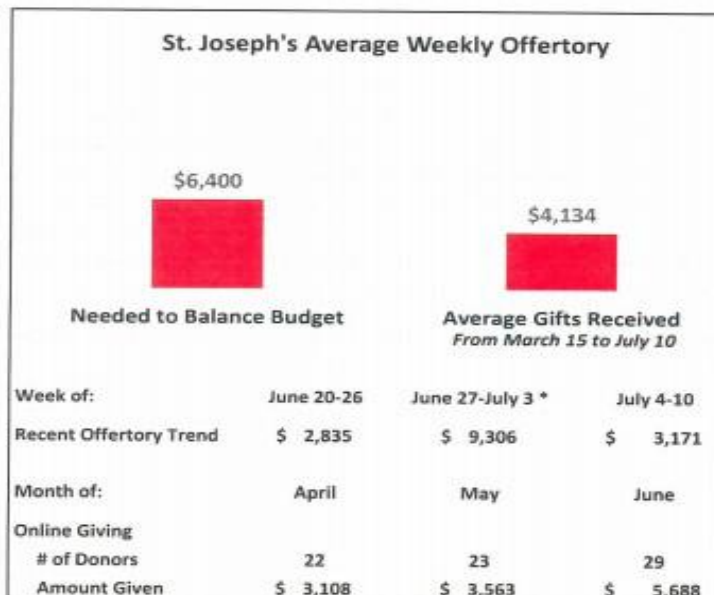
St. Joseph's Average Weekly Offertory

$6,400

Needed to Balance Budget

$4,134

Average Gifts Received
From March 15 to July 10

| Week of: | June 20-26 | June 27-July 3 * | July 4-10 |
|---|---|---|---|
| Recent Offertory Trend | $ 2,835 | $ 9,306 | $ 3,171 |
| Month of: | April | May | June |
| Online Giving | | | |
| # of Donors | 22 | 23 | 29 |
| Amount Given | $ 3,108 | $ 3,563 | $ 5,688 |